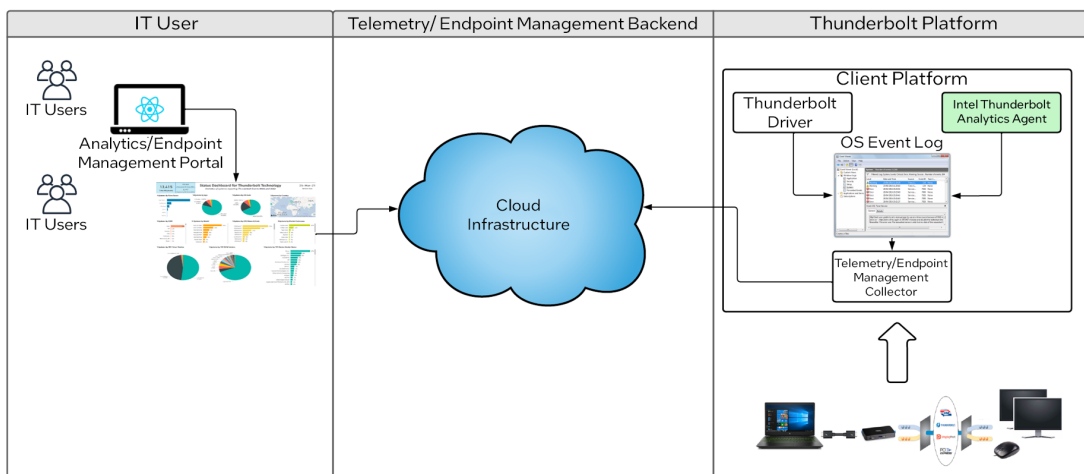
IT User

Telemetry/ Endpoint Management Backend

Thunderbolt Platform

IT Users

Analytics/Endpoint Management Portal

IT Users

Status Dashboard for Thunderbolt Technology

Cloud Infrastructure

Client Platform

Thunderbolt Driver

Intel Thunderbolt Analytics Agent

OS Event Log

Telemetry/Endpoint Management Collector